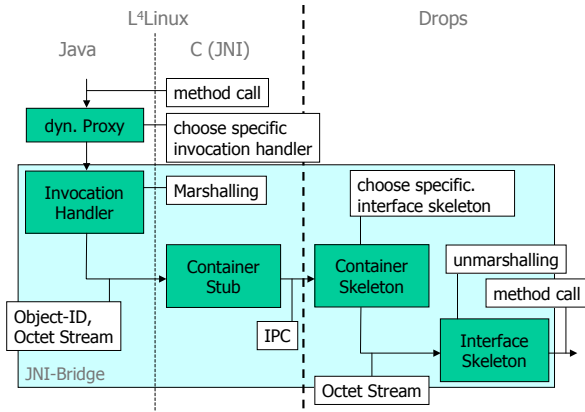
L$^4$Linux

Drops

Java

C (JNI)

method call

dyn. Proxy

choose specific invocation handler

Invocation Handler

Marshalling

choose specific. interface skeleton

Container Stub

Container Skeleton

unmarshalling

method call

Object-ID, Octet Stream

IPC

Interface Skeleton

JNI-Bridge

Octet Stream